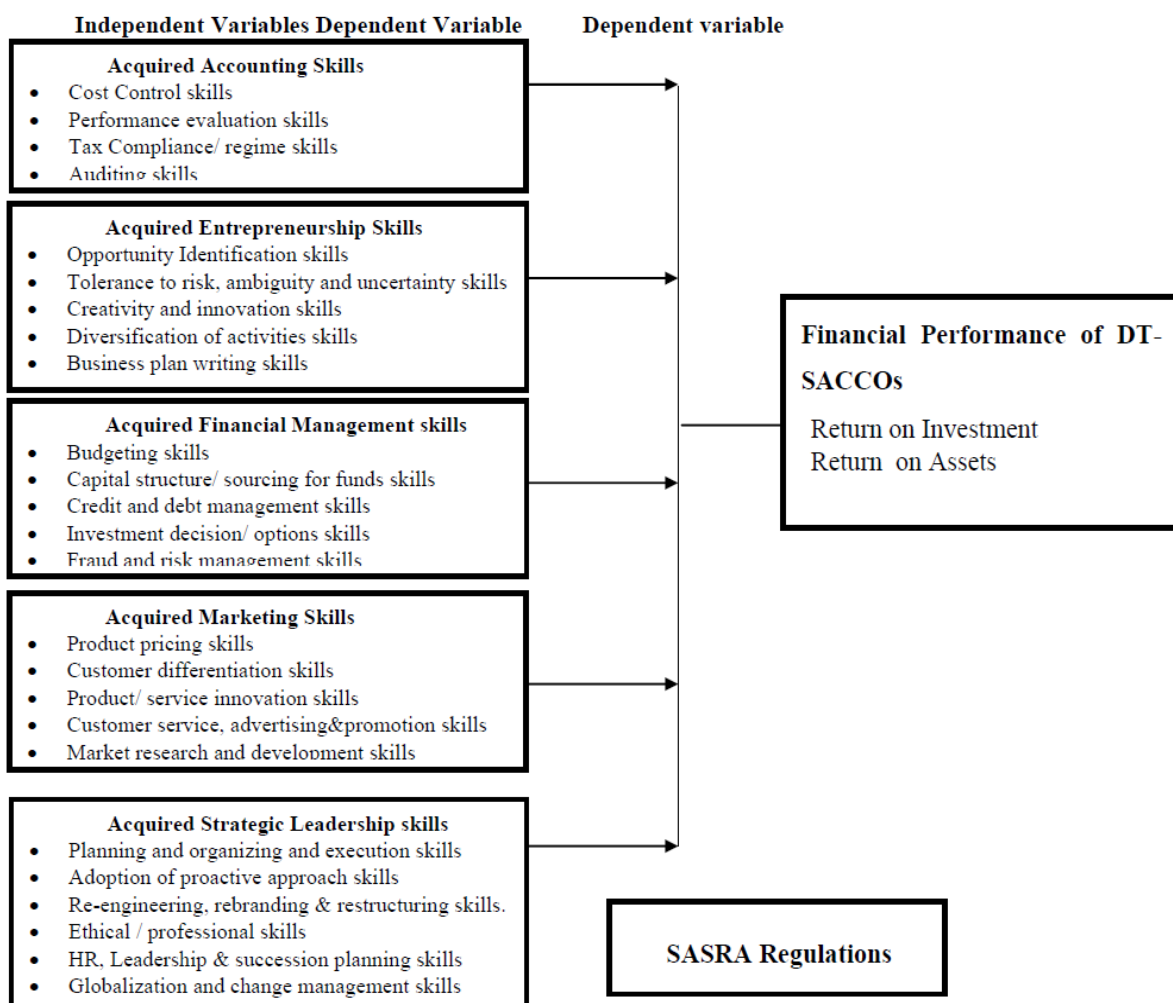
Independent Variables Dependent Variable

Dependent variable

Acquired Accounting Skills
- Cost Control skills
- Performance evaluation skills
- Tax Compliance/ regime skills
- Auditing skills

Acquired Entrepreneurship Skills
- Opportunity Identification skills
- Tolerance to risk, ambiguity and uncertainty skills
- Creativity and innovation skills
- Diversification of activities skills
- Business plan writing skills

Acquired Financial Management skills
- Budgeting skills
- Capital structure/ sourcing for funds skills
- Credit and debt management skills
- Investment decision/ options skills
- Fraud and risk management skills

Acquired Marketing Skills
- Product pricing skills
- Customer differentiation skills
- Product/ service innovation skills
- Customer service, advertising&promotion skills
- Market research and development skills

Acquired Strategic Leadership skills
- Planning and organizing and execution skills
- Adoption of proactive approach skills
- Re-engineering, rebranding & restructuring skills.
- Ethical / professional skills
- HR, Leadership & succession planning skills
- Globalization and change management skills

Financial Performance of DT-SACCOs

Return on Investment
Return on Assets

SASRA Regulations